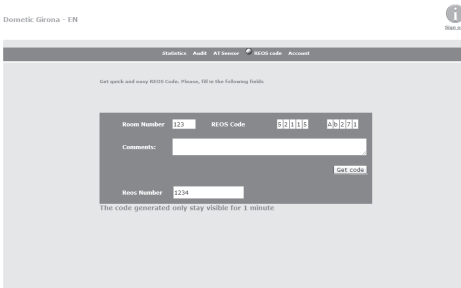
Dometic Girona - EN

Man.e

Statistics Audit AT lensor REOS code Account

Get quick and easy REOS Code. Please, fill in the following fields

Room Number 123 REOS Code 5 2 1 1 5 A b 2 7 1

Comments:

Get code

Reos Number 1234

The code generated only stay visible for 1 minute